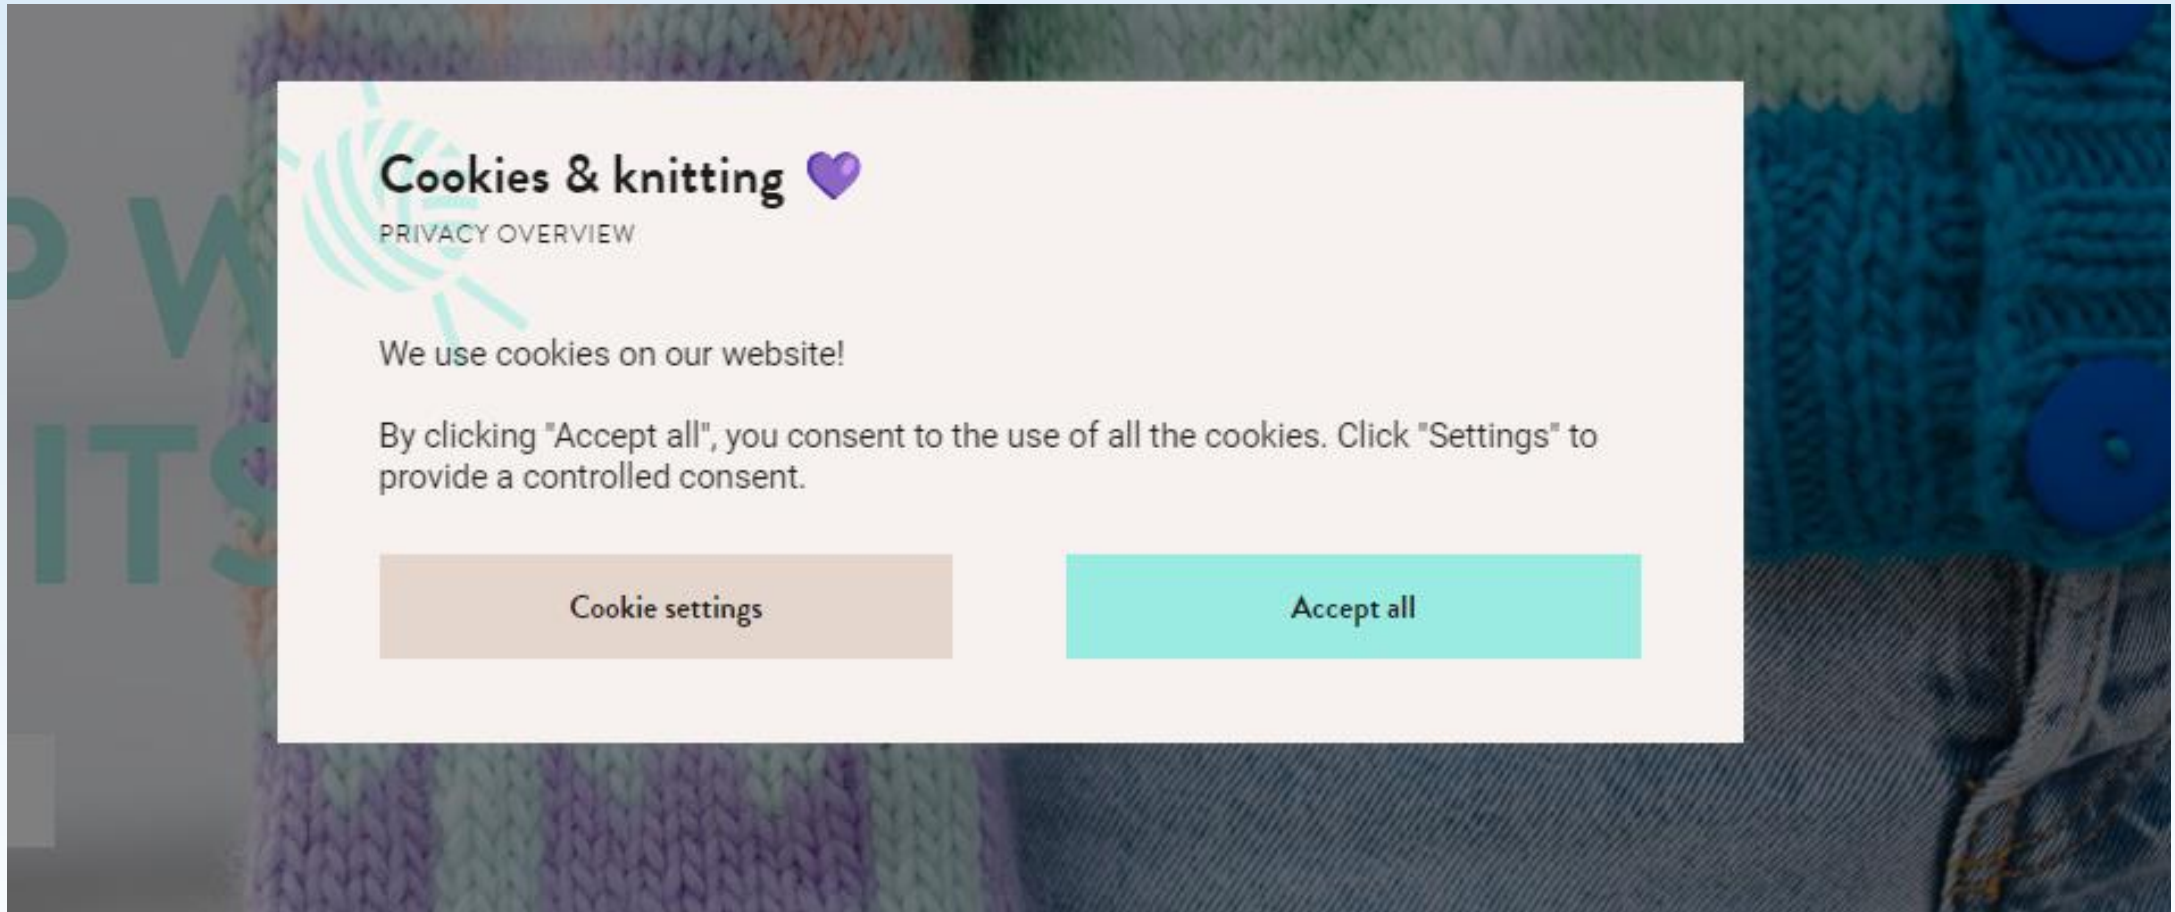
Cookies & knitting 💜

PRIVACY OVERVIEW

We use cookies on our website!

By clicking "Accept all", you consent to the use of all the cookies. Click "Settings" to provide a controlled consent.

Cookie settings

Accept all